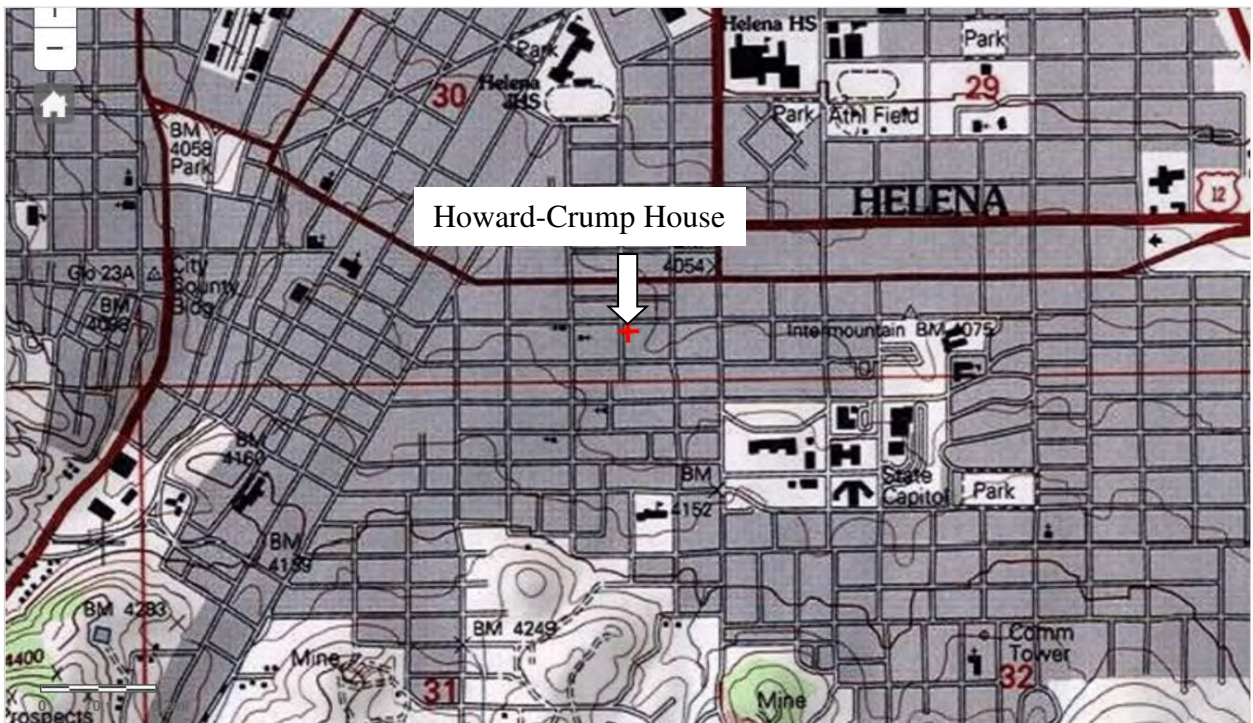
−

Park
Helena HS
Park
30
Helena HS
29
BM 4058 Park
Park Athl Field
HELENA
12
Howard-Crump House
BM 4054
Glo 23A
City County Bldg
BM 4086
Intermountain BM 4075
BM 4160
BM 4152
State Capitol
Park
BM 4139
BM 4283
BM 4249
Comm Tower
4400
Mine
31
Mine
32
Prospects